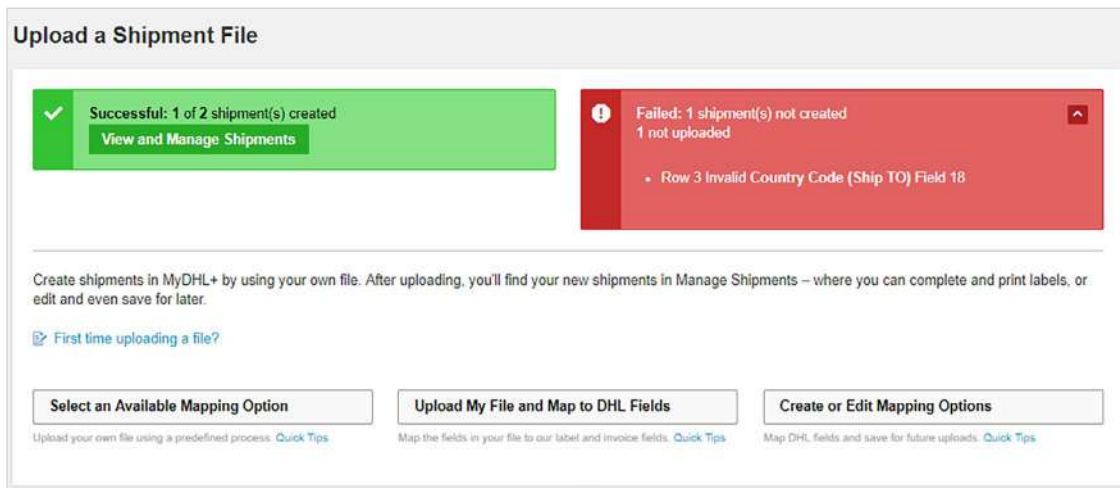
Upload a Shipment File

Successful: 1 of 2 shipment(s) created
View and Manage Shipments

Failed: 1 shipment(s) not created
1 not uploaded

• Row 3 Invalid Country Code (Ship TO) Field 18

Create shipments in MyDHL+ by using your own file. After uploading, you'll find your new shipments in Manage Shipments – where you can complete and print labels, or edit and even save for later.

First time uploading a file?

Select an Available Mapping Option
Upload your own file using a predefined process. Quick Tips

Upload My File and Map to DHL Fields
Map the fields in your file to our label and invoice fields. Quick Tips

Create or Edit Mapping Options
Map DHL fields and save for future uploads. Quick Tips